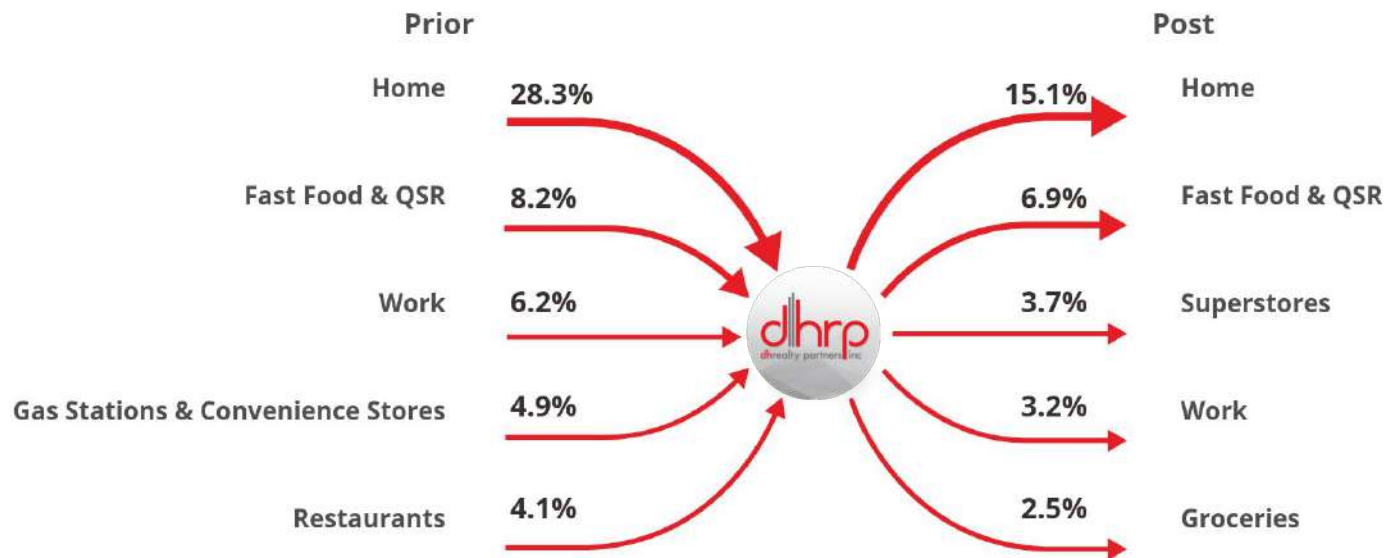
Prior

Home 28.3%

Fast Food & QSR 8.2%

Work 6.2%

Gas Stations & Convenience Stores 4.9%

Restaurants 4.1%

dhrp
dhrealty partners inc

Post

15.1% Home

6.9% Fast Food & QSR

3.7% Superstores

3.2% Work

2.5% Groceries